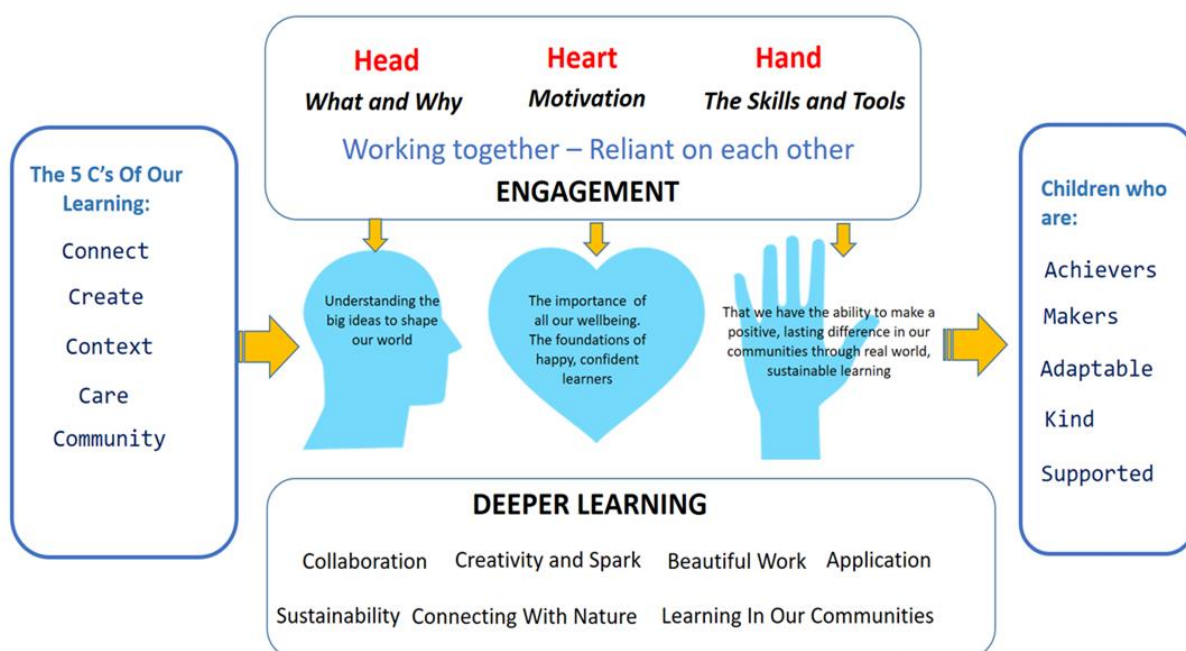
The 5 C's Of Our Learning:

Connect

Create

Context

Care

Community

Head
What and Why

Heart
Motivation

Hand
The Skills and Tools

Working together – Reliant on each other

ENGAGEMENT

Understanding the big ideas to shape our world

The importance of all our wellbeing. The foundations of happy, confident learners

That we have the ability to make a positive, lasting difference in our communities through real world, sustainable learning

DEEPER LEARNING

Collaboration Creativity and Spark Beautiful Work Application

Sustainability Connecting With Nature Learning In Our Communities

Children who are:

Achievers

Makers

Adaptable

Kind

Supported